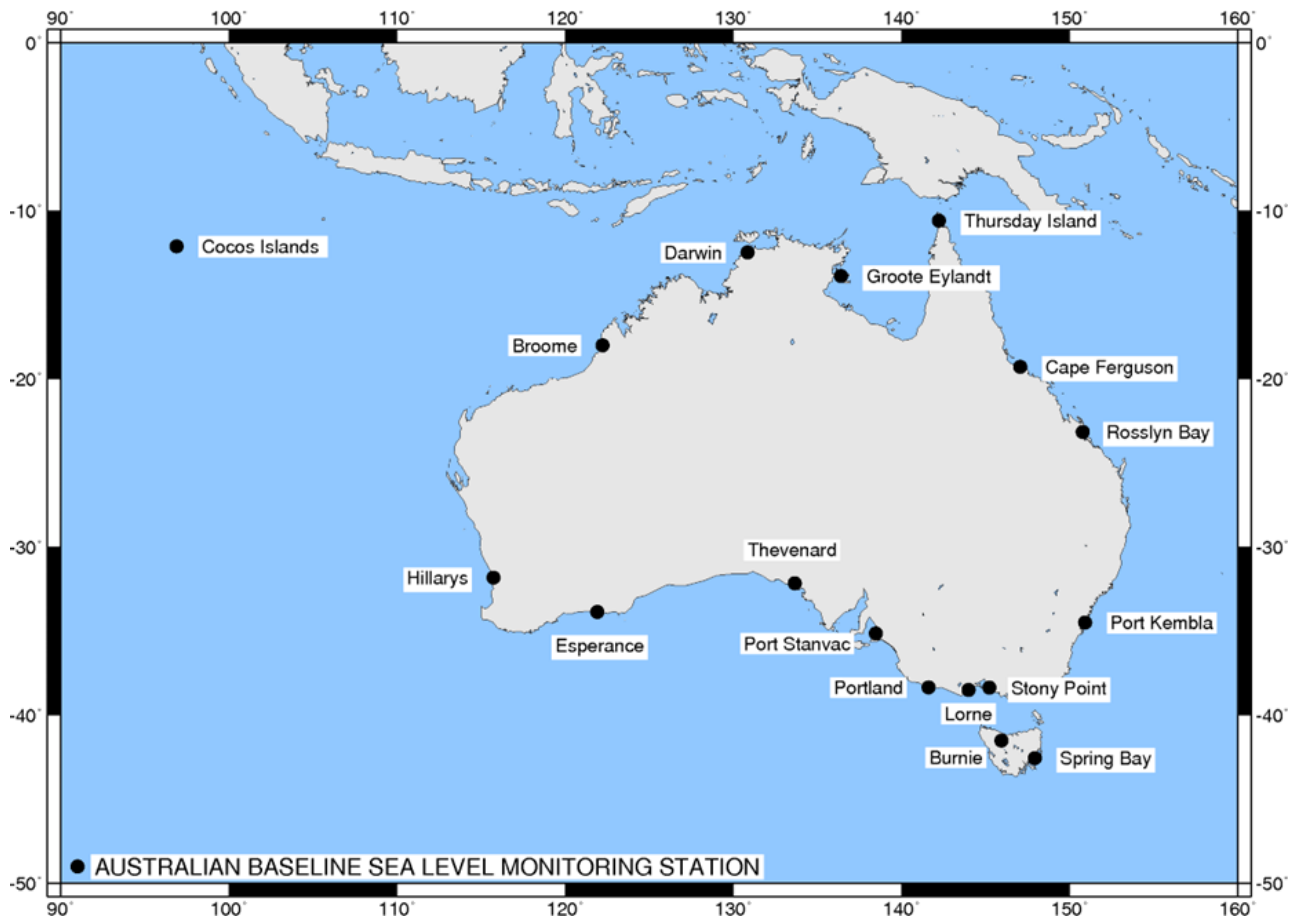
90° 100° 110° 120° 130° 140° 150° 160°

0° 0°

-10° -10°

-20° -20°

-30° -30°

-40° -40°

-50° -50°

Cocos Islands

Darwin

Thursday Island

Groote Eylandt

Broome

Cape Ferguson

Rosslyn Bay

Thevenard

Hillarys

Esperance

Port Stanvac

Port Kembla

Portland

Lorne

Stony Point

Burnie

Spring Bay

AUSTRALIAN BASELINE SEA LEVEL MONITORING STATION

90° 100° 110° 120° 130° 140° 150° 160°